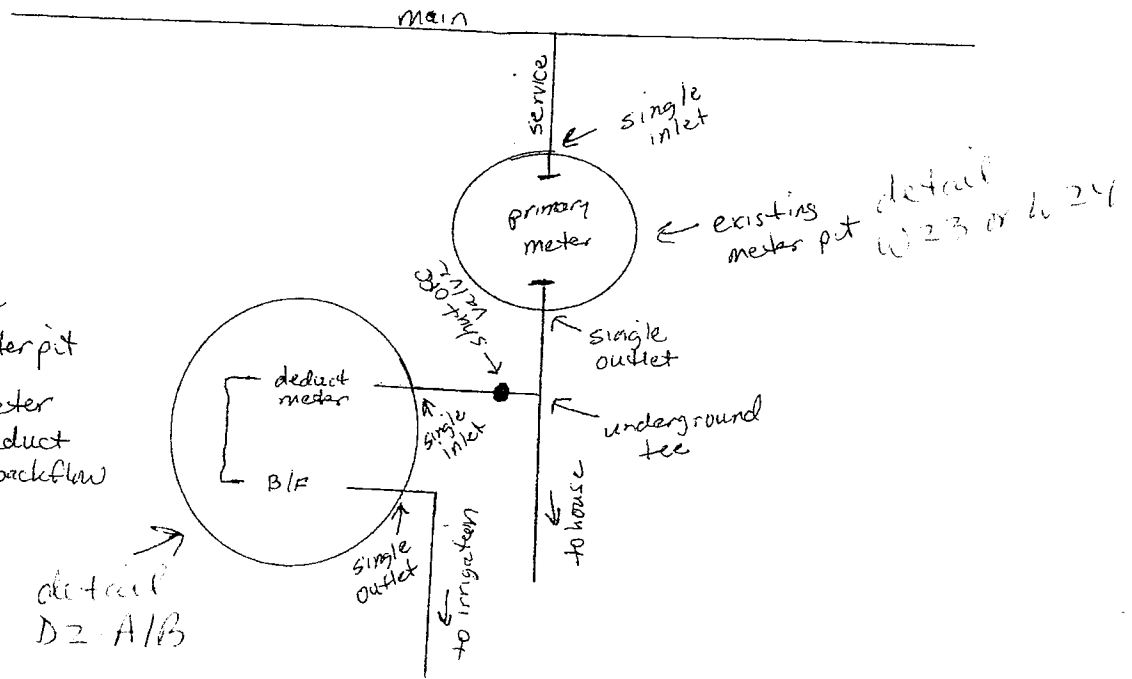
main

service

single inlet

primary meter

existing meter pit

detail W23 or W24

shut off valve

single outlet

underground tee

to house

terpit

eter

educt

backflow

deduct meter

single inlet

B/F

single outlet

to irrigation

detail D2 A/B